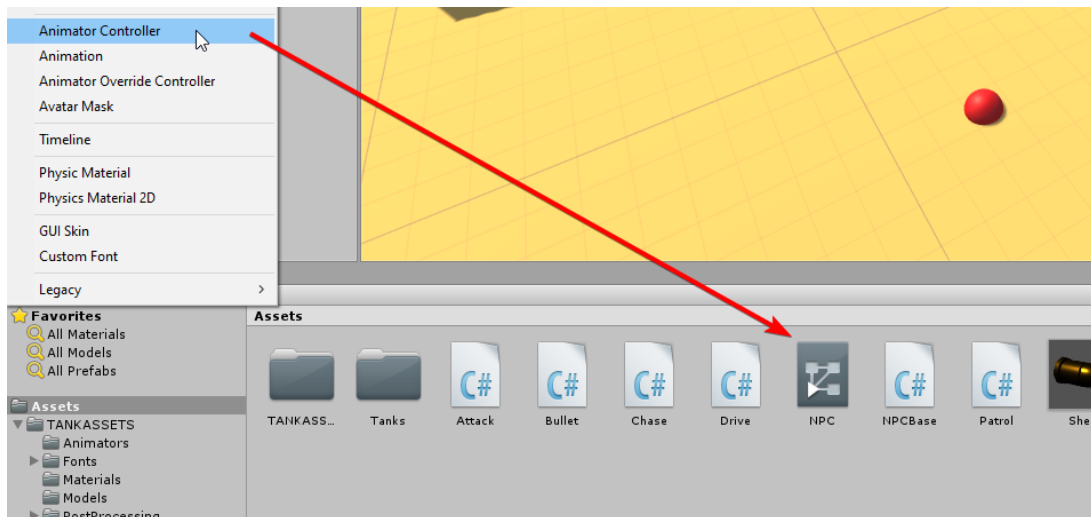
Animator Controller
Animation
Animator Override Controller
Avatar Mask
Timeline
Physic Material
Physics Material 2D
GUI Skin
Custom Font
Legacy

Favorites
All Materials
All Models
All Prefabs

Assets
TANKASSETS
Animators
Fonts
Materials
Models
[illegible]

Assets

TANKASS...
Tanks
C# Attack
C# Bullet
C# Chase
C# Drive
NPC
C# NPCBase
C# Patrol
She